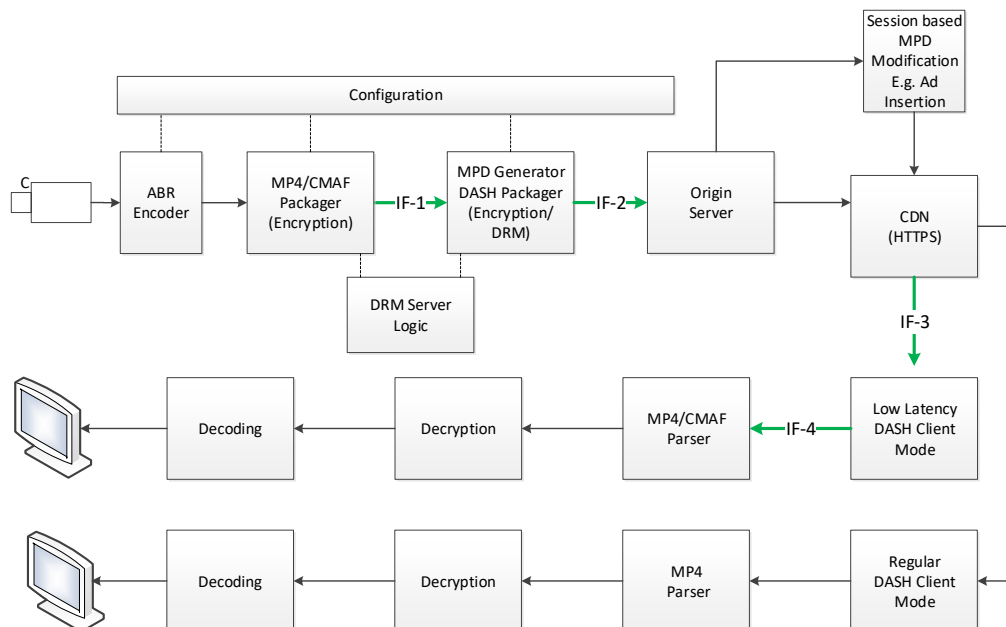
Session based MPD Modification E.g. Ad Insertion

Configuration

C

ABR Encoder

MP4/CMAF Packager (Encryption)

IF-1

MPD Generator DASH Packager (Encryption/ DRM)

IF-2

Origin Server

CDN (HTTPS)

DRM Server Logic

IF-3

Decoding

Decryption

MP4/CMAF Parser

IF-4

Low Latency DASH Client Mode

Decoding

Decryption

MP4 Parser

Regular DASH Client Mode